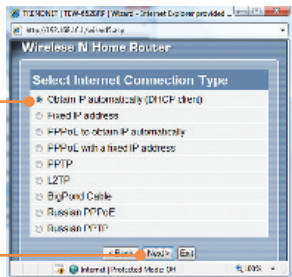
TRENDNET | TEW-652BRP | Wizard - Internet Explorer provided ...

http://192.168.10.1/wizard.asp

Wireless N Home Router

Select Internet Connection Type

Obtain IP automatically (DHCP client)

Fixed IP address

PPPoE to obtain IP automatically

PPPoE with a fixed IP address

PPTP

L2TP

BigPond Cable

Russian PPPoE

Russian PPTP

< Back   Next >   Exit

Internet | Protected Mode: On   100%